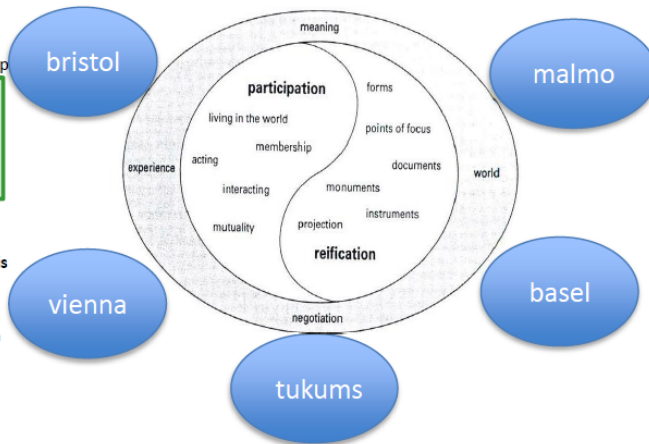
bristol

malmo

meaning

participation

forms

living in the world

points of focus

membership

acting

documents

experience

world

interacting

monuments

instruments

mutuality

projection

reification

negotiation

vienna

basel

tukums